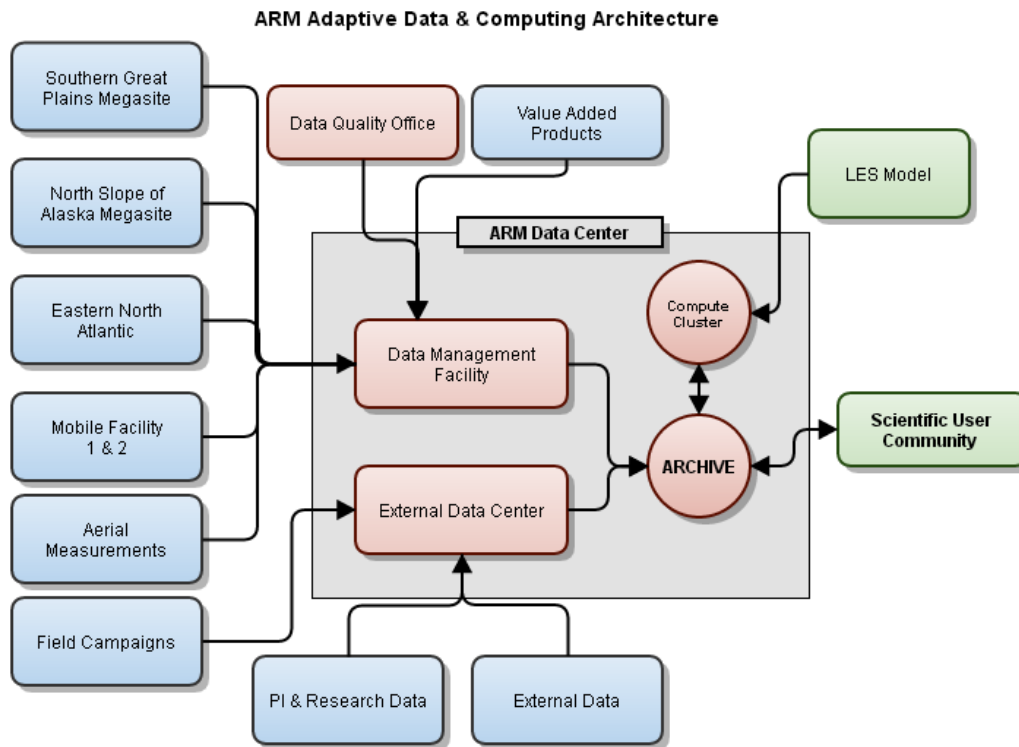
ARM Adaptive Data & Computing Architecture

Southern Great Plains Megasite

North Slope of Alaska Megasite

Eastern North Atlantic

Mobile Facility 1 & 2

Aerial Measurements

Field Campaigns

Data Quality Office

Value Added Products

LES Model

ARM Data Center

Compute Cluster

Data Management Facility

ARCHIVE

Scientific User Community

External Data Center

PI & Research Data

External Data